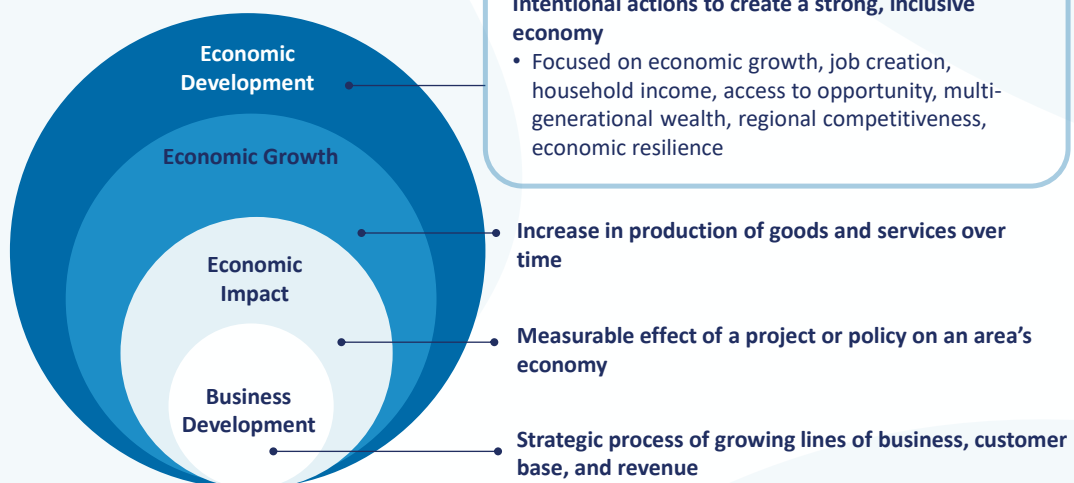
Economic Development

Economic Growth

Economic Impact

Business Development

Intentional actions to create a strong, inclusive economy

• Focused on economic growth, job creation, household income, access to opportunity, multi-generational wealth, regional competitiveness, economic resilience

Increase in production of goods and services over time

Measurable effect of a project or policy on an area's economy

Strategic process of growing lines of business, customer base, and revenue